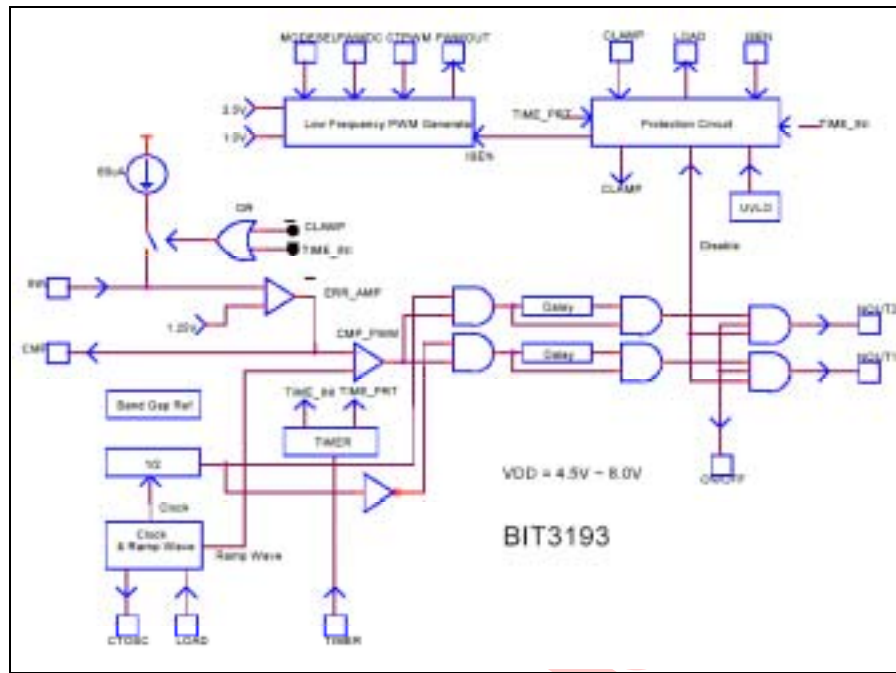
MODESEL
PWMDC
CTPWM
PWMOUT
CLAMP
LOAD
ISEN
2.5V
1.0V
Low Frequency PWM Generator
TIME_PRT
Protection Circuit
TIME_8X
ISEN
CLAMP
UVLO
65uA
OR
CLAMP
TIME_8X
Disable
INN
ERR_AMP
1.25V
CMP
CMP_PWM
Delay
Delay
NOUT2
NOUT1
Band Gap Ref
TIME_8X
TIME_PRT
TIMER
1/2
ONOFF
VDD = 4.5V ~ 8.0V
Clock
Clock & Ramp Wave
Ramp Wave
BIT3193
CTOSC
LOAD
TIMER